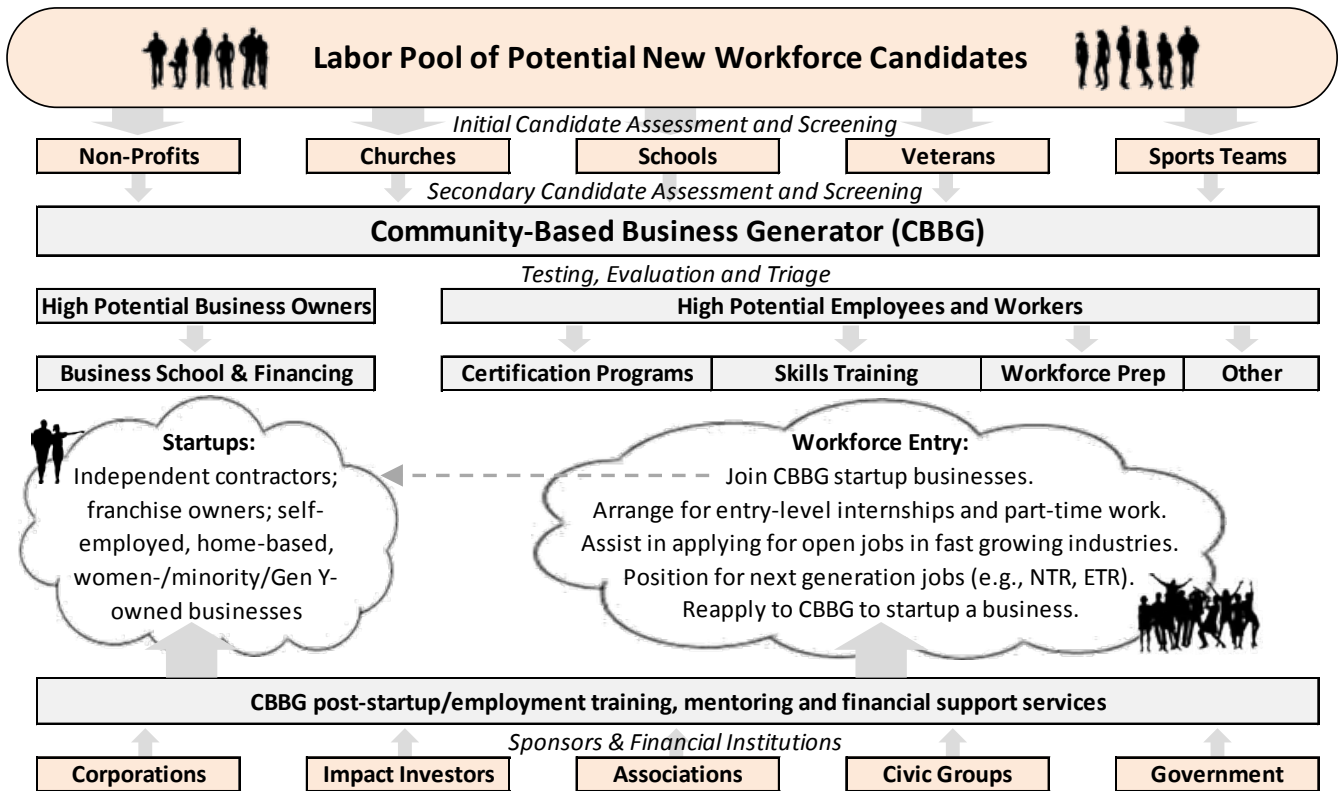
Labor Pool of Potential New Workforce Candidates

Initial Candidate Assessment and Screening

Non-Profits

Churches

Schools

Veterans

Sports Teams

Secondary Candidate Assessment and Screening

Community-Based Business Generator (CBBG)

Testing, Evaluation and Triage

High Potential Business Owners

High Potential Employees and Workers

Business School & Financing

| Certification Programs | Skills Training | Workforce Prep | Other |
|---|---|---|---|

Startups:
Independent contractors; franchise owners; self-employed, home-based, women-/minority/Gen Y-owned businesses

Workforce Entry:
Join CBBG startup businesses.
Arrange for entry-level internships and part-time work.
Assist in applying for open jobs in fast growing industries.
Position for next generation jobs (e.g., NTR, ETR).
Reapply to CBBG to startup a business.

CBBG post-startup/employment training, mentoring and financial support services

Sponsors & Financial Institutions

Corporations

Impact Investors

Associations

Civic Groups

Government